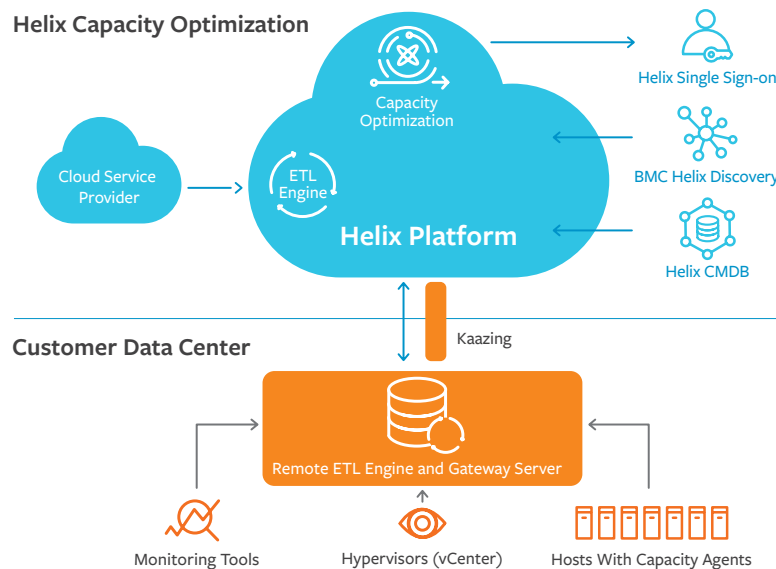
Helix Capacity Optimization

Capacity Optimization

Helix Single Sign-on

Cloud Service Provider

ETL Engine

BMC Helix Discovery

Helix Platform

Helix CMDB

Kaazing

Customer Data Center

Remote ETL Engine and Gateway Server

Monitoring Tools

Hypervisors (vCenter)

Hosts With Capacity Agents